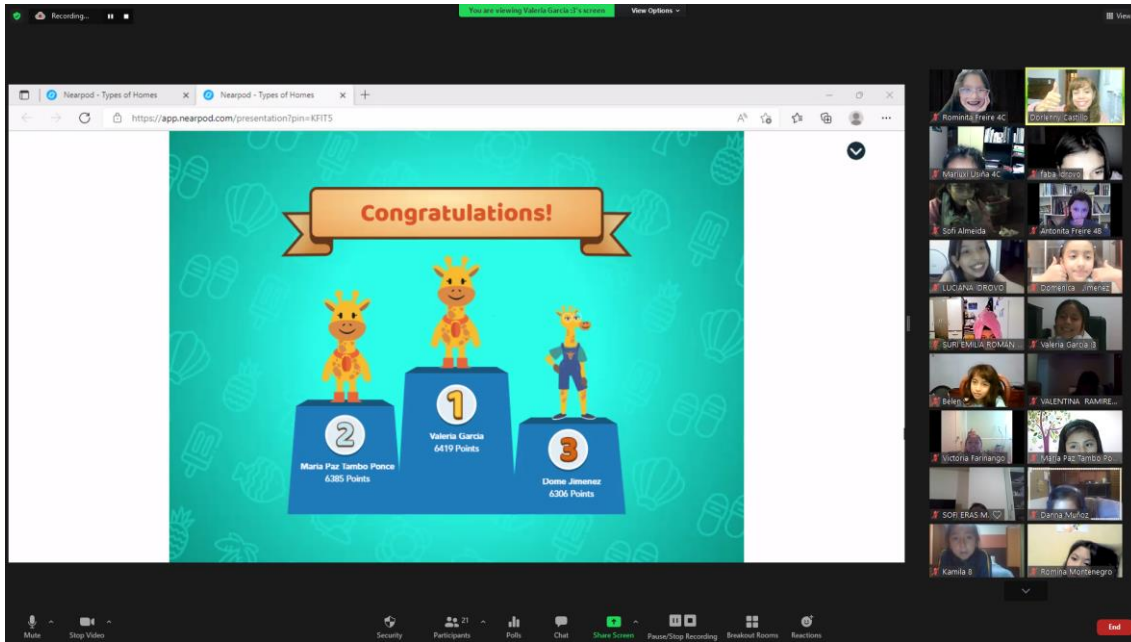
Recording...

You are viewing Valeria Garcia :3's screen

View Options

View

Nearpod - Types of Homes

Nearpod - Types of Homes

https://app.nearpod.com/presentation?pin=KFIT5

Congratulations!

2
Maria Paz Tambo Ponce
6385 Points

1
Valeria Garcia
6419 Points

3
Dome Jimenez
6306 Points

Rominita Freire 4C

Dorienny Castillo

Mariuxi Usiña 4C

faba idrovo

Sofi Almeida

Antonita Freire 4B

LUCIANA IDROVO

Doménica Jimenez

SURI EMILIA ROMAN ...

Valeria Garcia :3

Belen

VALENTINA RAMIRE...

Victoria Farinango

Maria Paz Tambo Po...

SOFI ERAS M. ♡

Danna Muñoz

Kamila 8

Romina Montenegro

Mute

Stop Video

Security

Participants 21

Polls

Chat

Share Screen

Pause/Stop Recording

Breakout Rooms

Reactions

End